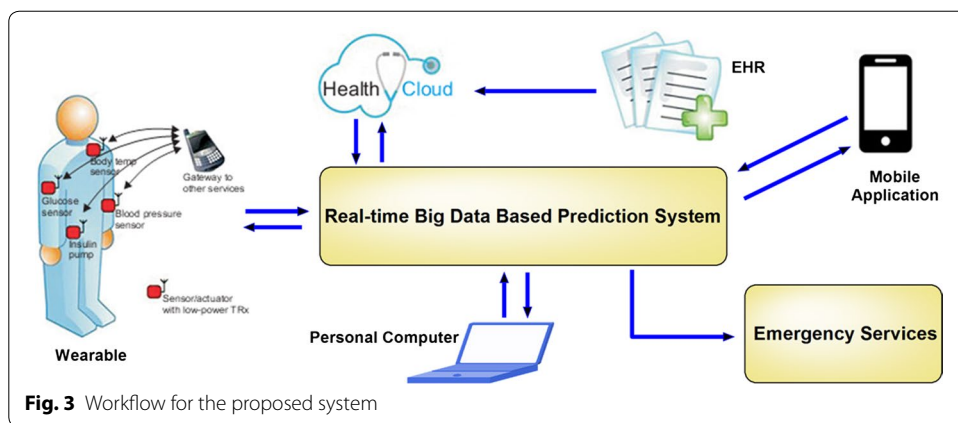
Health Cloud

EHR

Body temp sensor

Gateway to other services

Glucose sensor

Blood pressure sensor

Insulin pump

Sensor/actuator with low-power TRx

Wearable

Real-time Big Data Based Prediction System

Mobile Application

Personal Computer

Emergency Services

**Fig. 3** Workflow for the proposed system